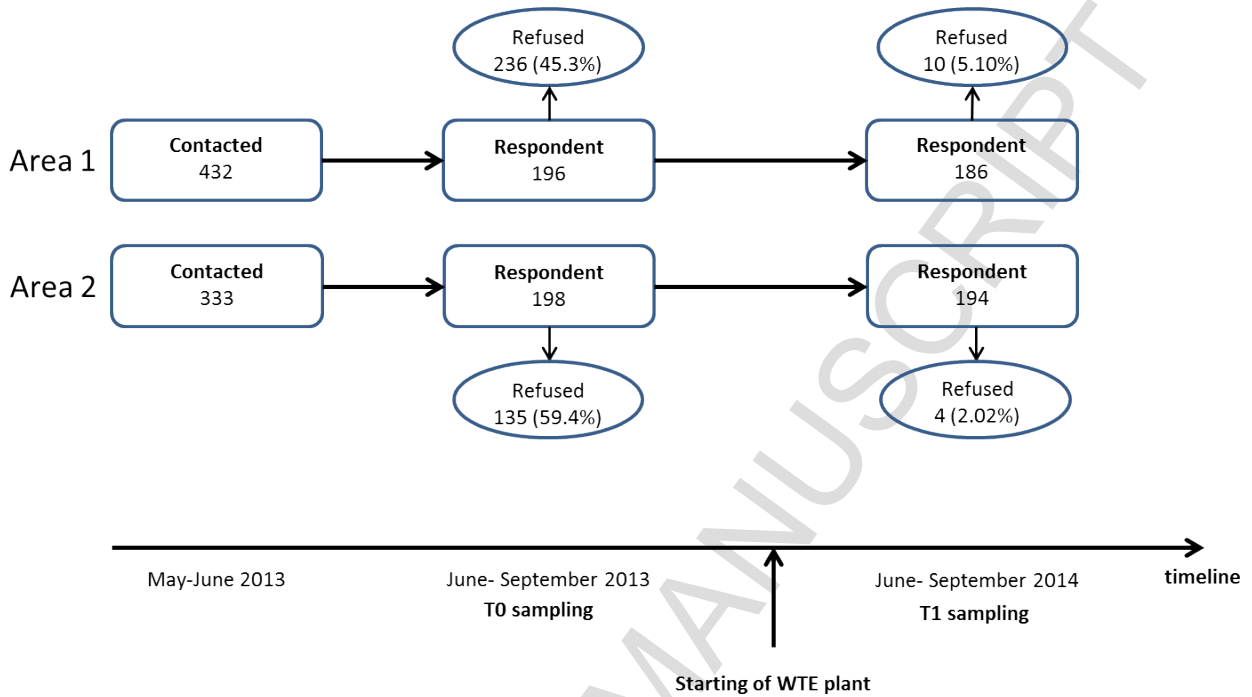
Refused
236 (45.3%)

Refused
10 (5.10%)

Area 1

Contacted
432

Respondent
196

Respondent
186

Area 2

Contacted
333

Respondent
198

Respondent
194

Refused
135 (59.4%)

Refused
4 (2.02%)

May-June 2013

June- September 2013
T0 sampling

June- September 2014
T1 sampling

timeline

Starting of WTE plant

MANUSCRIPT